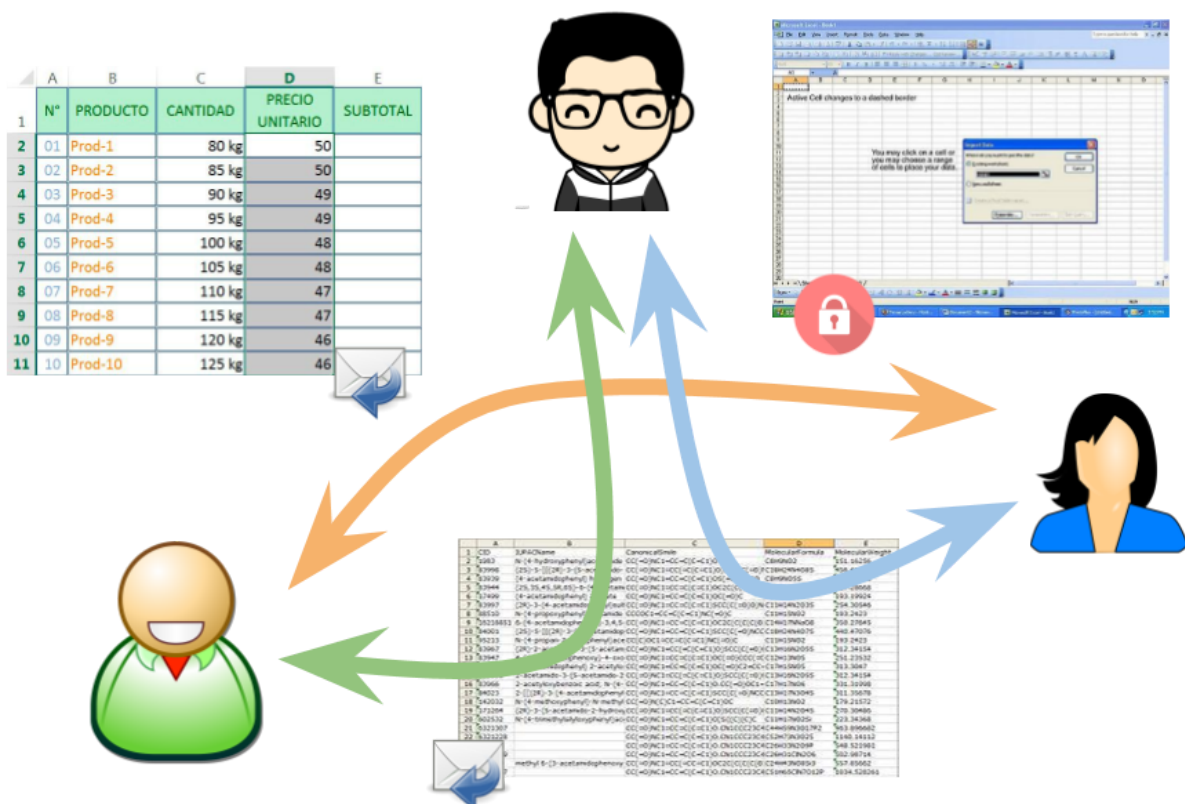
| | A | B | C | D | E |
|---|---|---|---|---|---|
| 1 | Nº | PRODUCTO | CANTIDAD | PRECIO UNITARIO | SUBTOTAL |
| 2 | 01 | Prod-1 | 80 kg | 50 | |
| 3 | 02 | Prod-2 | 85 kg | 50 | |
| 4 | 03 | Prod-3 | 90 kg | 49 | |
| 5 | 04 | Prod-4 | 95 kg | 49 | |
| 6 | 05 | Prod-5 | 100 kg | 48 | |
| 7 | 06 | Prod-6 | 105 kg | 48 | |
| 8 | 07 | Prod-7 | 110 kg | 47 | |
| 9 | 08 | Prod-8 | 115 kg | 47 | |
| 10 | 09 | Prod-9 | 120 kg | 46 | |
| 11 | 10 | Prod-10 | 125 kg | 46 | |

Microsoft Excel - Book1

Active Cell changes to a dashed border

You may click on a cell or you may choose a range of cells to place your data.

Import Data

OK

Cancel

| | A | B | C | D | E |
|---|---|---|---|---|---|
| 1 | CID | IUPACName | CanonicalSmile | MolecularFormula | MolecularWeight |
| 2 | 1983 | N-(4-hydroxyphenyl)acetamide | CC(=O)NC1=CC=C(C=C1)O | C8H9NO2 | 151.16256 |
| 3 | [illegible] | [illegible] | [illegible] | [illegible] | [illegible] |